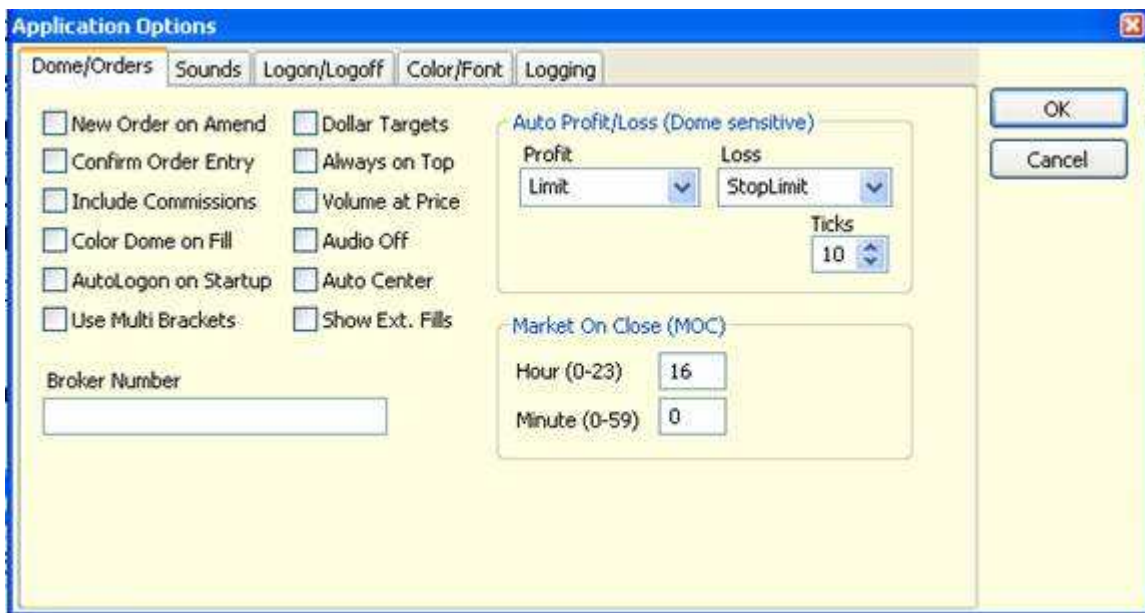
Application Options

Dome/Orders | Sounds | Logon/Logoff | Color/Font | Logging

New Order on Amend
Confirm Order Entry
Include Commissions
Color Dome on Fill
AutoLogon on Startup
Use Multi Brackets

Dollar Targets
Always on Top
Volume at Price
Audio Off
Auto Center
Show Ext. Fills

Broker Number

Auto Profit/Loss (Dome sensitive)
Profit
Limit
Loss
StopLimit
Ticks
10

Market On Close (MOC)
Hour (0-23) 16
Minute (0-59) 0

OK
Cancel